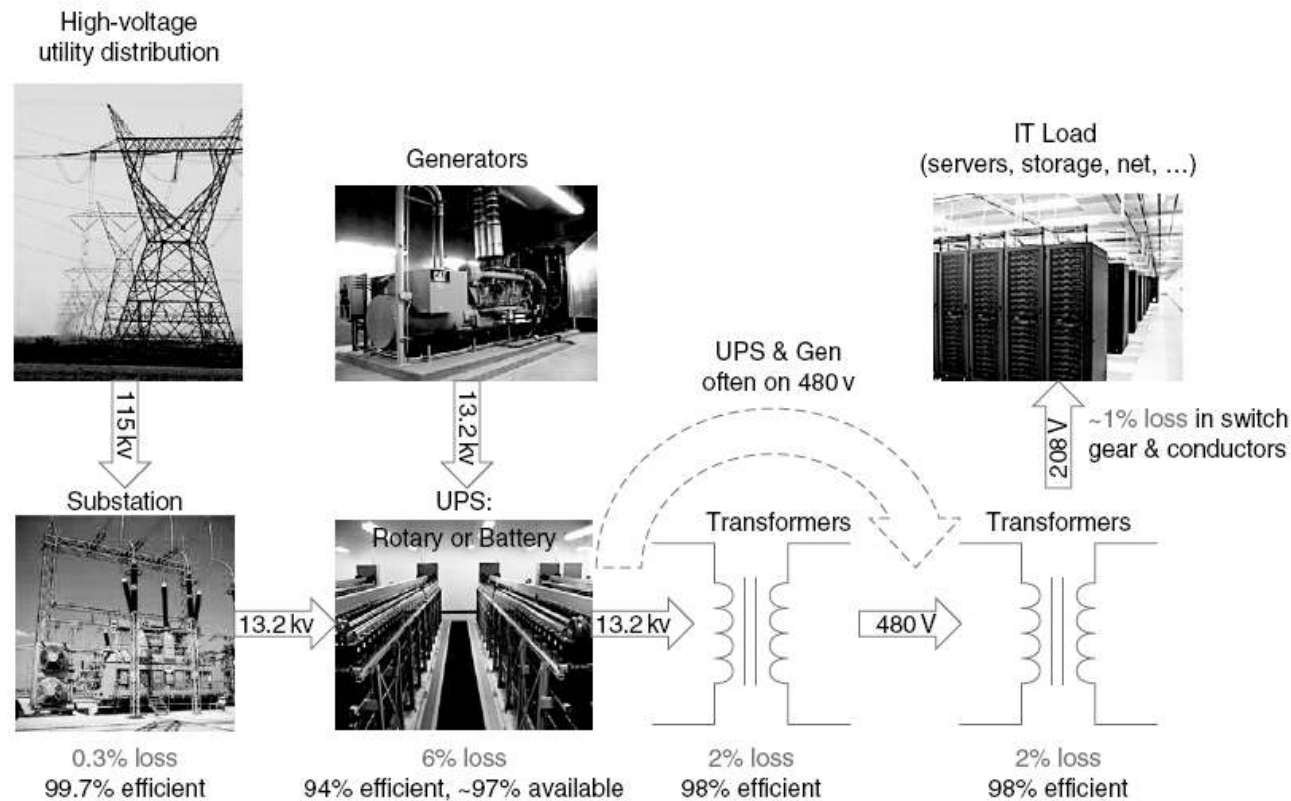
High-voltage utility distribution

Generators

IT Load (servers, storage, net, ...)

UPS & Gen often on 480 v

115 kv

13.2 kv

208 V

~1% loss in switch gear & conductors

Substation

UPS: Rotary or Battery

Transformers

Transformers

13.2 kv

13.2 kv

480 V

0.3% loss
99.7% efficient

6% loss
94% efficient, ~97% available

2% loss
98% efficient

2% loss
98% efficient